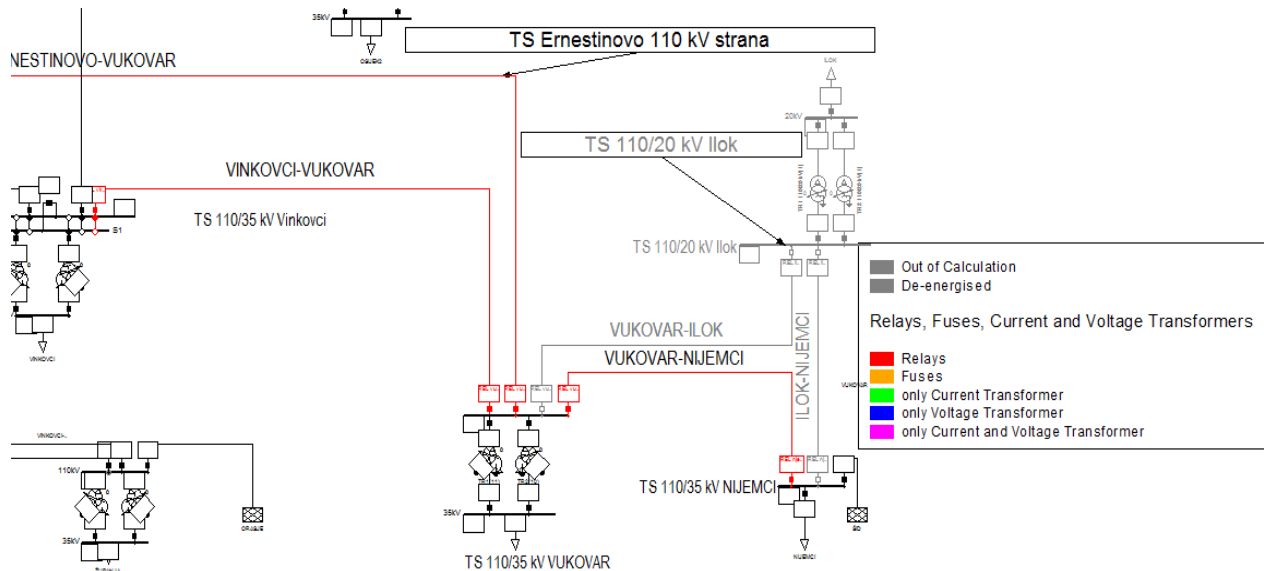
35KV

OSIJEK

TS Ernestinovo 110 kV strana

NESTINOVO-VUKOVAR

ILOK

20KV

TS 110/20 kV Ilok

VINKOVCI-VUKOVAR

TS 110/35 kV Vinkovci

B1

TS 110/20 kV Ilok

Out of Calculation
De-energised

Relays, Fuses, Current and Voltage Transformers

Relays
Fuses
only Current Transformer
only Voltage Transformer
only Current and Voltage Transformer

VINKOVCI

VUKOVAR-ILOK

VUKOVAR-NIJEMCI

ILOK-NIJEMCI

VUKOVAR

VINKOVCI

110KV

35KV

OPATIJE

35KV

TS 110/35 kV NIJEMCI

NIJEMCI

TS 110/35 kV VUKOVAR